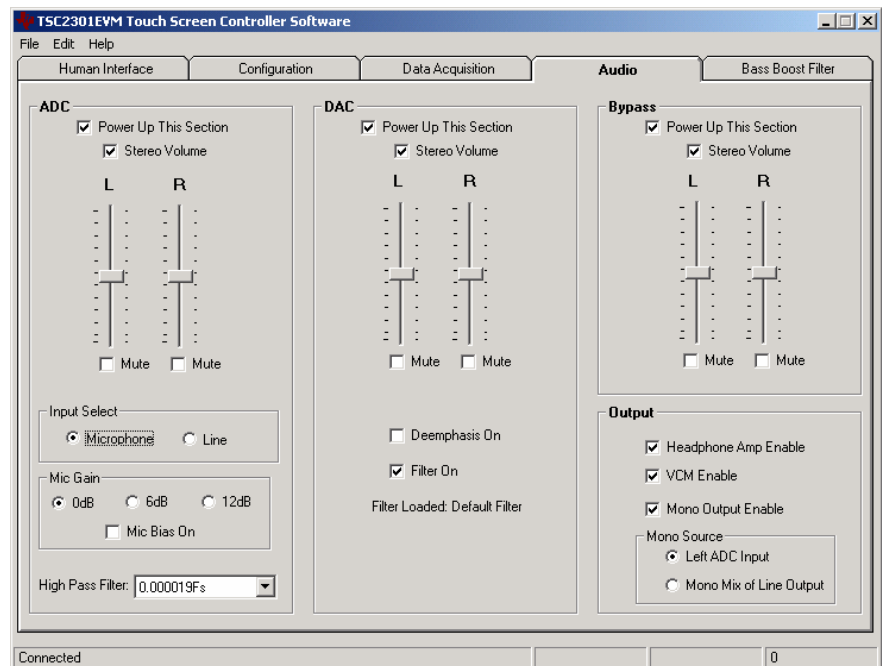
TSC2301EVM Touch Screen Controller Software

File Edit Help

Human Interface
Configuration
Data Acquisition
Audio
Bass Boost Filter

ADC
Power Up This Section
Stereo Volume
L
R
Mute
Mute

Input Select
Microphone
Line

Mic Gain
0dB
6dB
12dB
Mic Bias On

High Pass Filter: 0.000019Fs

DAC
Power Up This Section
Stereo Volume
L
R
Mute
Mute

Deemphasis On

Filter On

Filter Loaded: Default Filter

Bypass
Power Up This Section
Stereo Volume
L
R
Mute
Mute

Output
Headphone Amp Enable
VCM Enable
Mono Output Enable

Mono Source
Left ADC Input
Mono Mix of Line Output

Connected
0